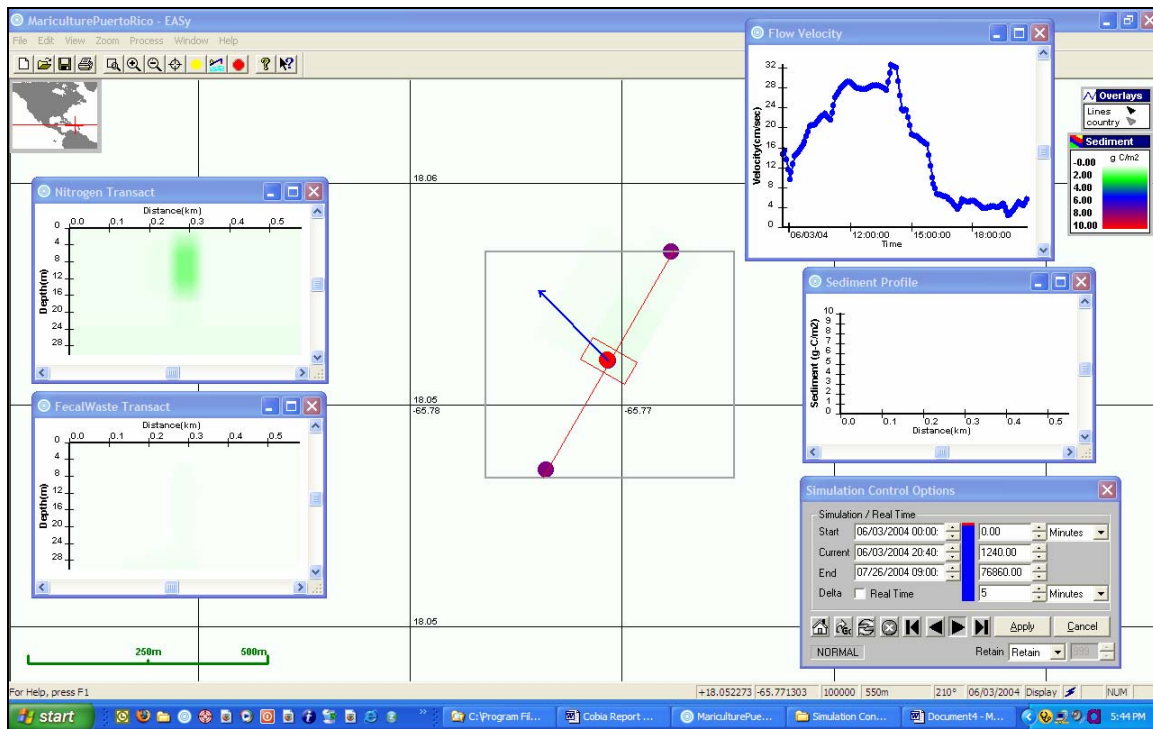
MariculturePuertoRico - EASy

File Edit View Zoom Process Window Help

Nitrogen Transact

Distance(km)

0.0 0.1 0.2 0.3 0.4 0.5

Depth(m)

0 4 8 12 16 20 24 28

FecalWaste Transact

Distance(km)

0.0 0.1 0.2 0.3 0.4 0.5

Depth(m)

0 4 8 12 16 20 24 28

18.06

18.05

-65.78

-65.77

18.05

250m 500m

Flow Velocity

Velocity(cm/sec)

32 28 24 20 16 12 8 4 0

06/03/04 12:00:00 15:00:00 18:00:00

Time

Overlays

Lines

country

Sediment

g C/m2

-0.00

2.00

4.00

6.00

8.00

10.00

Sediment Profile

Sediment (g-C/m2)

10 9 8 7 6 5 4 3 2 1 0

0.0 0.1 0.2 0.3 0.4 0.5

Distance(km)

Simulation Control Options

Simulation / Real Time

Start 06/03/2004 00:00: 0.00 Minutes

Current 06/03/2004 20:40: 1240.00

End 07/26/2004 09:00: 76860.00

Delta Real Time 5 Minutes

Apply Cancel

NORMAL Retain Retain

For Help, press F1

+18.052273 -65.771303 100000 550m 210° 06/03/2004 Display NUM

start C:\Program Fil... Cobia Report ... MariculturePue... Simulation Con... Document4 - M... 5:44 PM